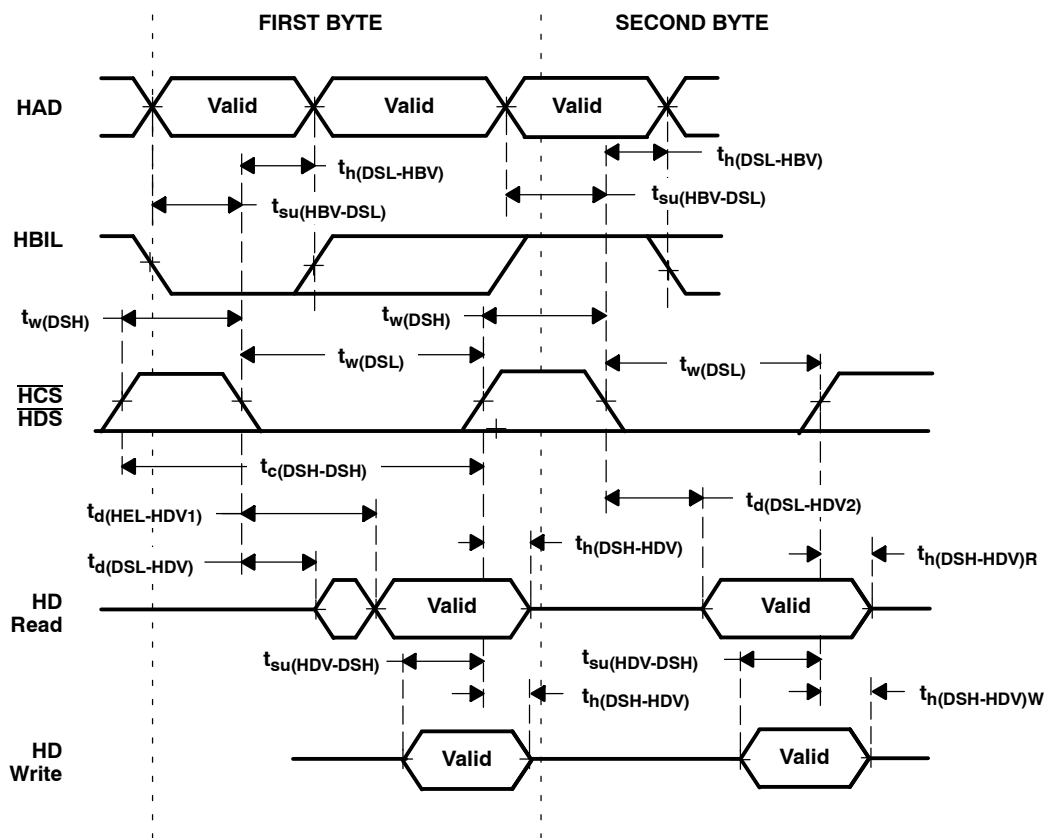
FIRST BYTE

SECOND BYTE

HAD

Valid

Valid

Valid

$t_{h(DSL-HBV)}$

$t_{h(DSL-HBV)}$

$t_{su(HBV-DSL)}$

$t_{su(HBV-DSL)}$

HBIL

$t_{w(DSH)}$

$t_{w(DSH)}$

$t_{w(DSL)}$

$t_{w(DSL)}$

$\overline{HCS}$

$\overline{HDS}$

$t_{c(DSH-DSH)}$

$t_{d(HEL-HDV1)}$

$t_{d(DSL-HDV2)}$

$t_{h(DSH-HDV)}$

$t_{d(DSL-HDV)}$

$t_{h(DSH-HDV)R}$

HD
Read

Valid

Valid

$t_{su(HDV-DSH)}$

$t_{su(HDV-DSH)}$

$t_{h(DSH-HDV)}$

$t_{h(DSH-HDV)W}$

HD
Write

Valid

Valid